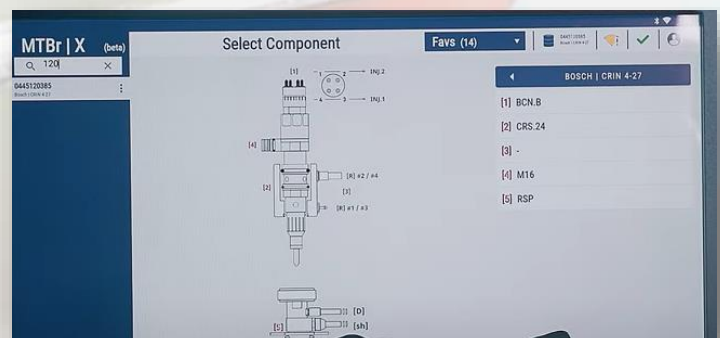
MTBr | X (beta)

120

0445120385
Bosch | CRIN 4-27

Select Component

Favs (14)

0445120385
Bosch | CRIN 4-27

[1]
1 2 INJ.2
4 3 INJ.1
[4]
[R] #2 / #4
[2]
[3]
[R] #1 / #3
[D]
[5] [sh]

BOSCH | CRIN 4-27

[1] BCN.B
[2] CRS.24
[3] -
[4] M16
[5] RSP